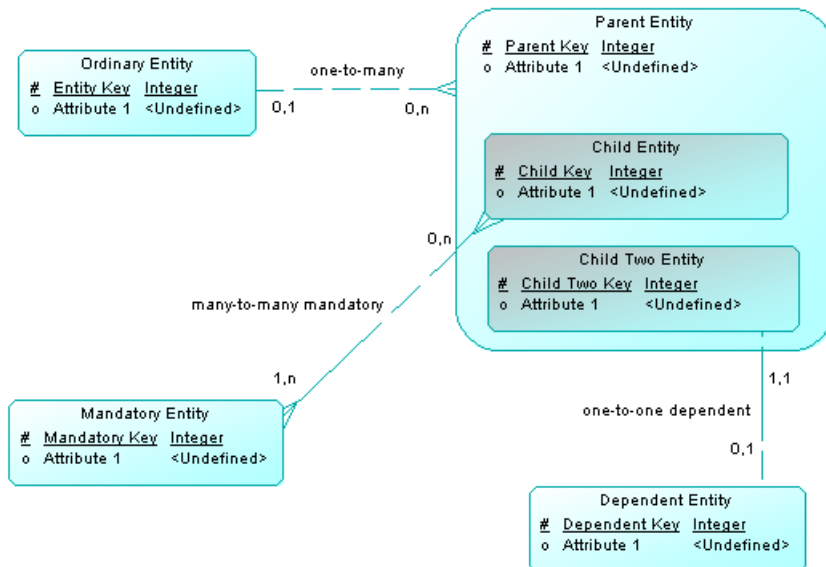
Ordinary Entity
# Entity Key Integer
o Attribute 1 <Undefined>

one-to-many

0,1

0,n

Parent Entity
# Parent Key Integer
o Attribute 1 <Undefined>

Child Entity
# Child Key Integer
o Attribute 1 <Undefined>

Child Two Entity
# Child Two Key Integer
o Attribute 1 <Undefined>

0,n

many-to-many mandatory

1,n

Mandatory Entity
# Mandatory Key Integer
o Attribute 1 <Undefined>

1,1

one-to-one dependent

0,1

Dependent Entity
# Dependent Key Integer
o Attribute 1 <Undefined>